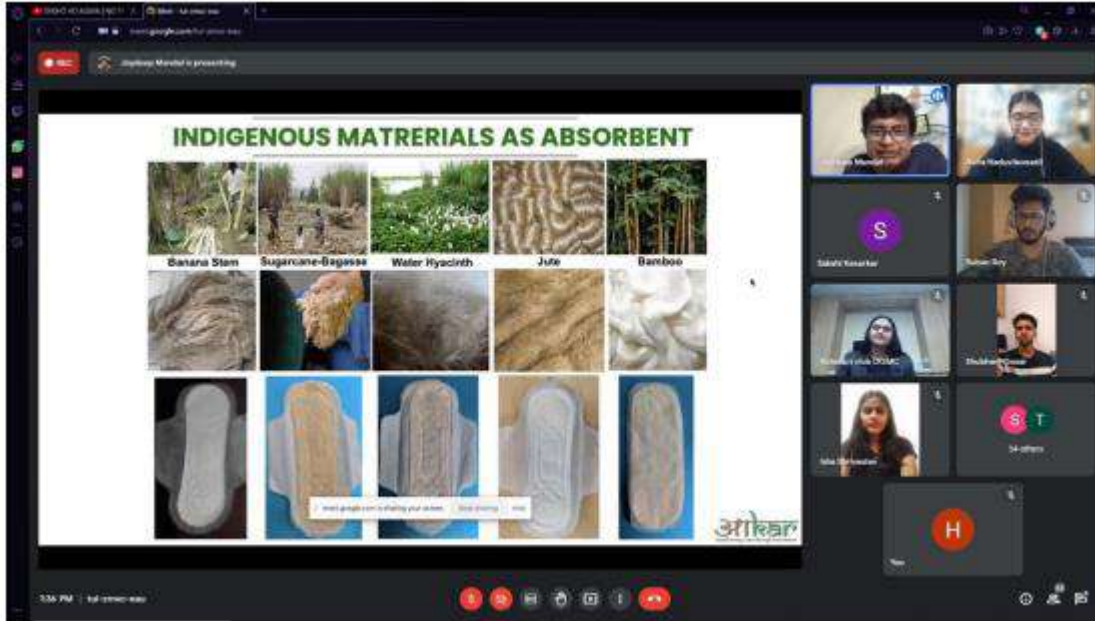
REC

Jaydeep Mandal is presenting

INDIGENOUS MATRERIALS AS ABSORBENT

Banana Stem

Sugarcane-Bagasse

Water Hyacinth

Jute

Bamboo

meet.google.com is sharing your screen. Stop sharing Hide

आकार

S

Sakshi Sonarkar

S T

34 others

H

You

5:36 PM | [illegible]